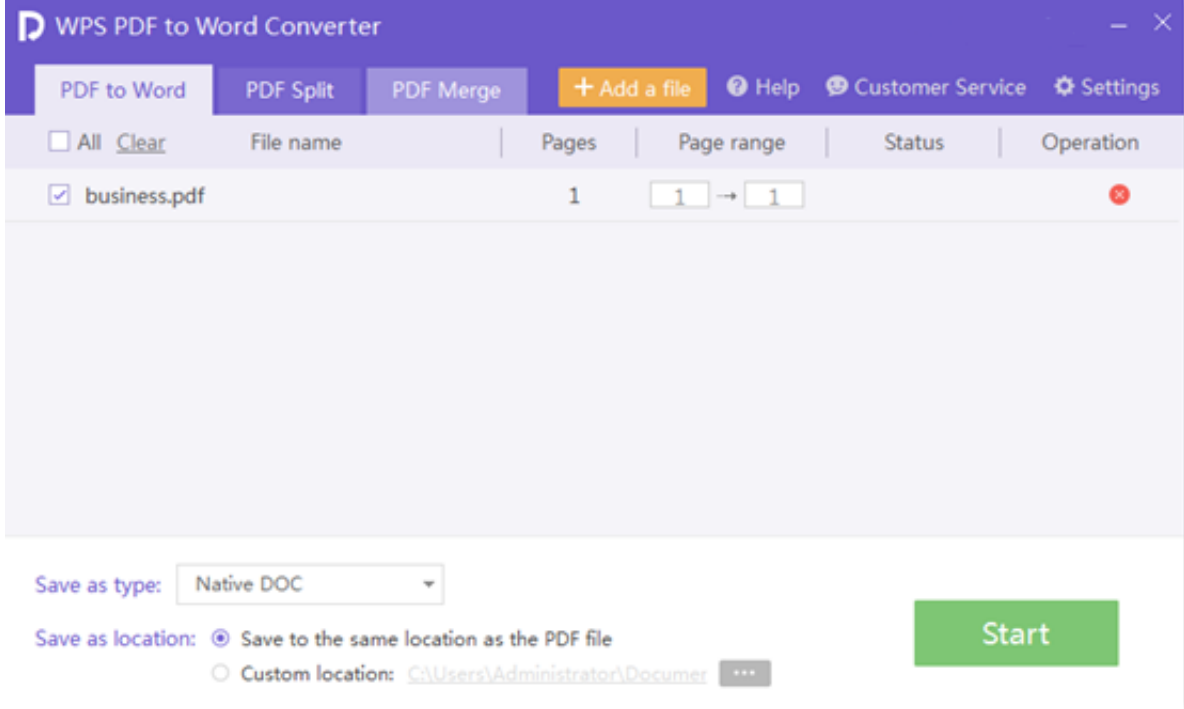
WPS PDF to Word Converter

PDF to Word | PDF Split | PDF Merge | + Add a file | Help | Customer Service | Settings

| All Clear | File name | Pages | Page range | Status | Operation |
|---|---|---|---|---|---|
| ☑ | business.pdf | 1 | 1 → 1 | | |

Save as type: Native DOC

Save as location: Save to the same location as the PDF file

Custom location: C:\Users\Administrator\Documer ···

Start